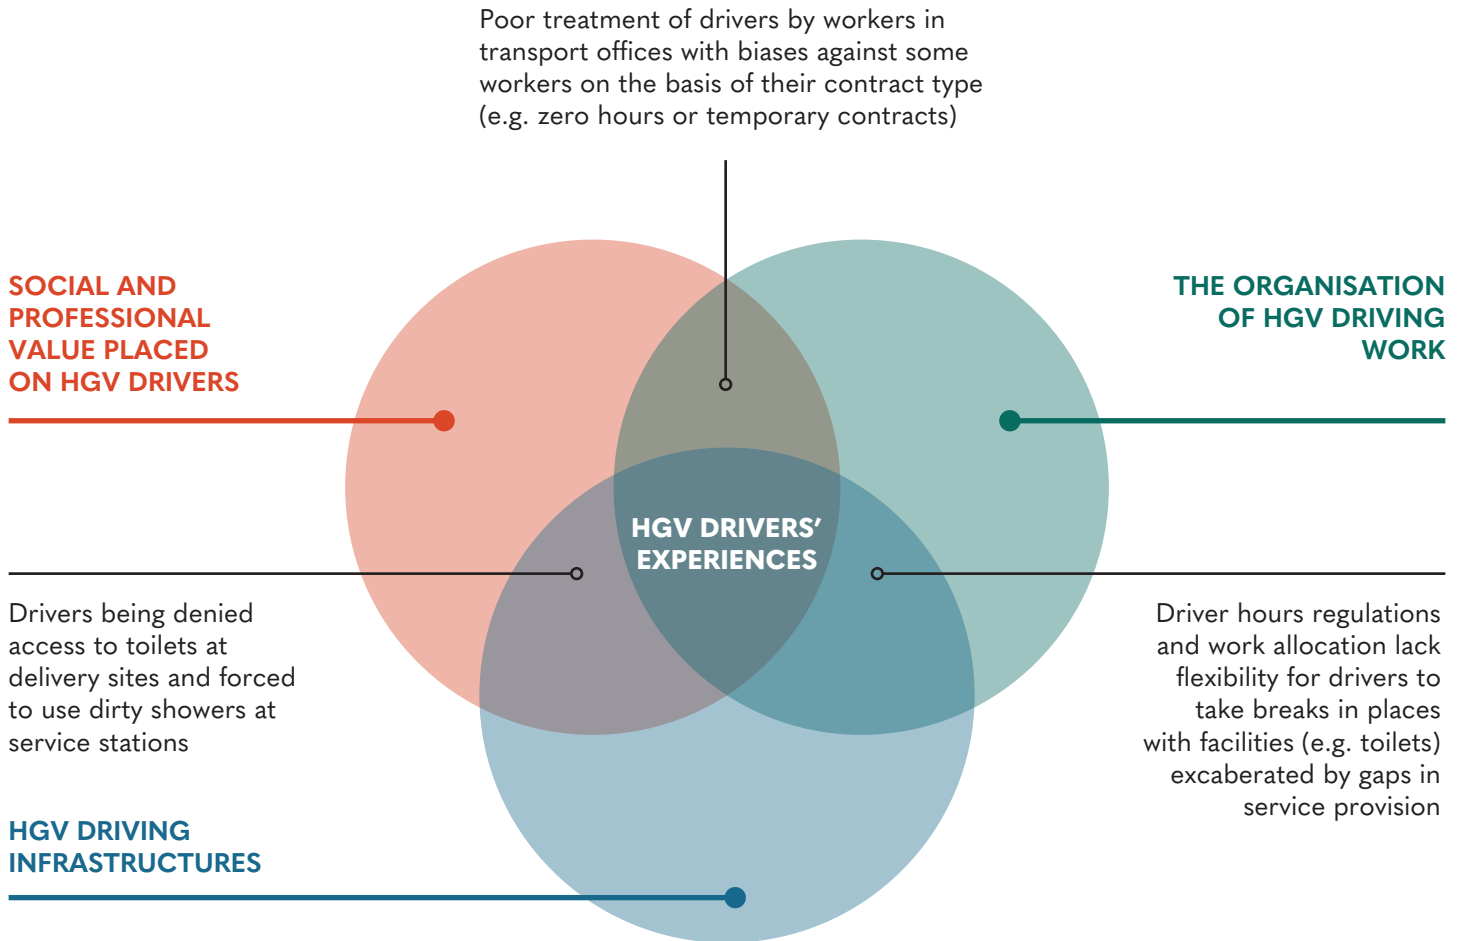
Poor treatment of drivers by workers in transport offices with biases against some workers on the basis of their contract type (e.g. zero hours or temporary contracts)

SOCIAL AND PROFESSIONAL VALUE PLACED ON HGV DRIVERS

THE ORGANISATION OF HGV DRIVING WORK

HGV DRIVERS' EXPERIENCES

Drivers being denied access to toilets at delivery sites and forced to use dirty showers at service stations

Driver hours regulations and work allocation lack flexibility for drivers to take breaks in places with facilities (e.g. toilets) exacerbated by gaps in service provision

HGV DRIVING INFRASTRUCTURES